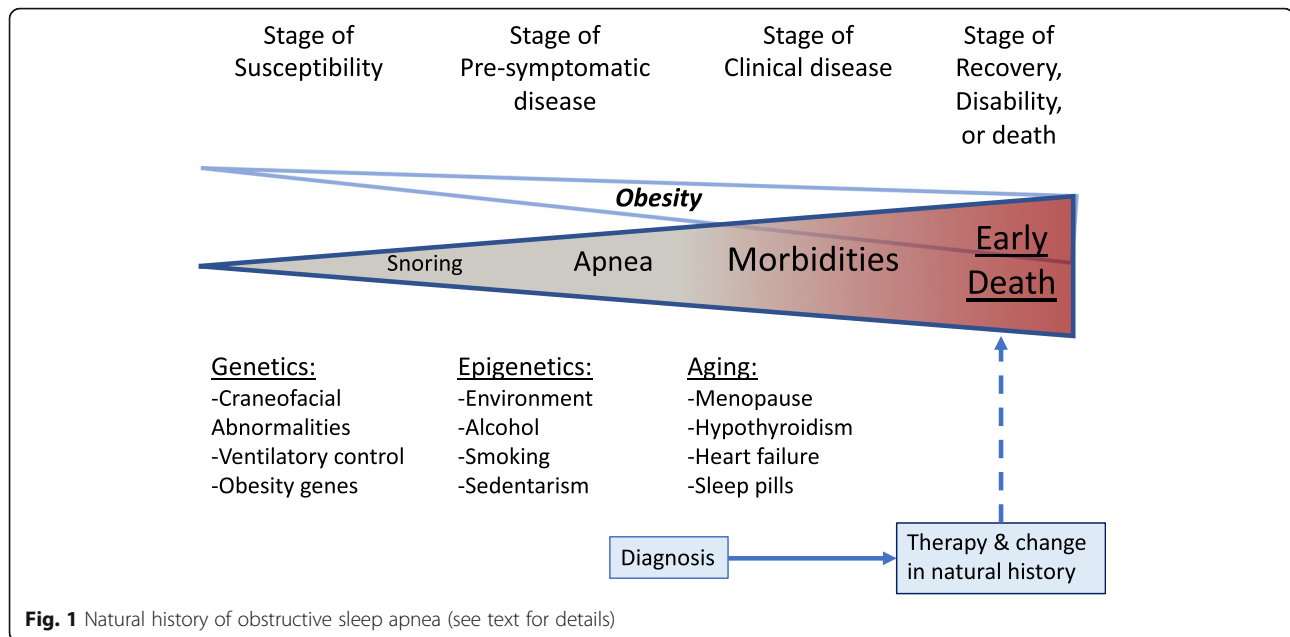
Stage of Susceptibility

Stage of Pre-symptomatic disease

Stage of Clinical disease

Stage of Recovery, Disability, or death

Obesity

Snoring

Apnea

Morbidities

Early Death

Genetics:
-Craneofacial Abnormalities
-Ventilatory control
-Obesity genes

Epigenetics:
-Environment
-Alcohol
-Smoking
-Sedentarism

Aging:
-Menopause
-Hypothyroidism
-Heart failure
-Sleep pills

Diagnosis

Therapy & change in natural history

**Fig. 1** Natural history of obstructive sleep apnea (see text for details)